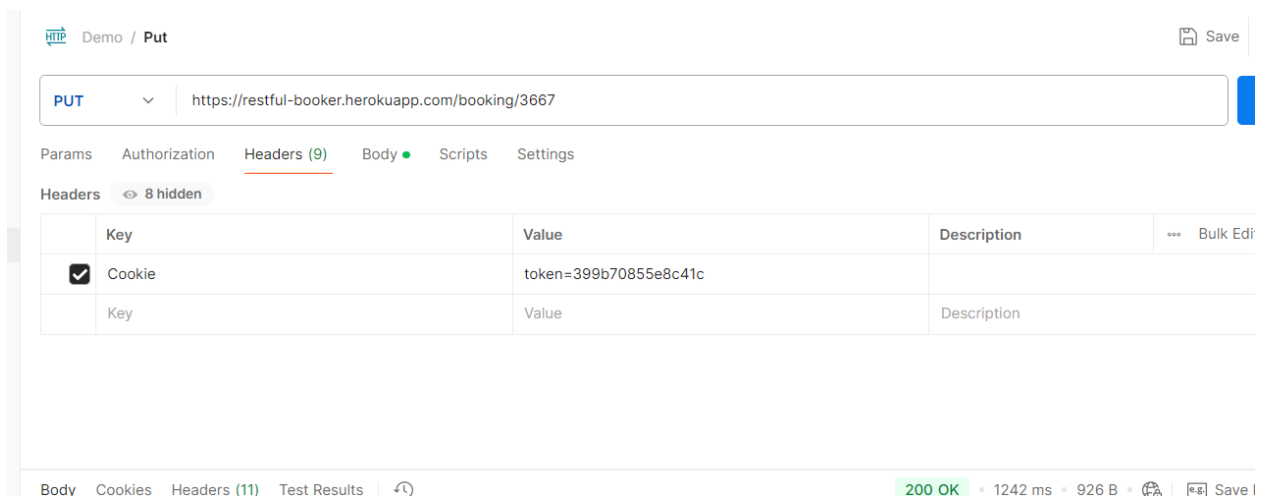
HTTP Demo / Put

Save

PUT https://restful-booker.herokuapp.com/booking/3667

Params Authorization Headers (9) Body Scripts Settings

Headers 8 hidden

| | Key | Value | Description | Bulk Edi |
|---|---|---|---|---|
| ☑ | Cookie | token=399b70855e8c41c | | |
| | Key | Value | Description | |

Body Cookies Headers (11) Test Results 200 OK 1242 ms 926 B Save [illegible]